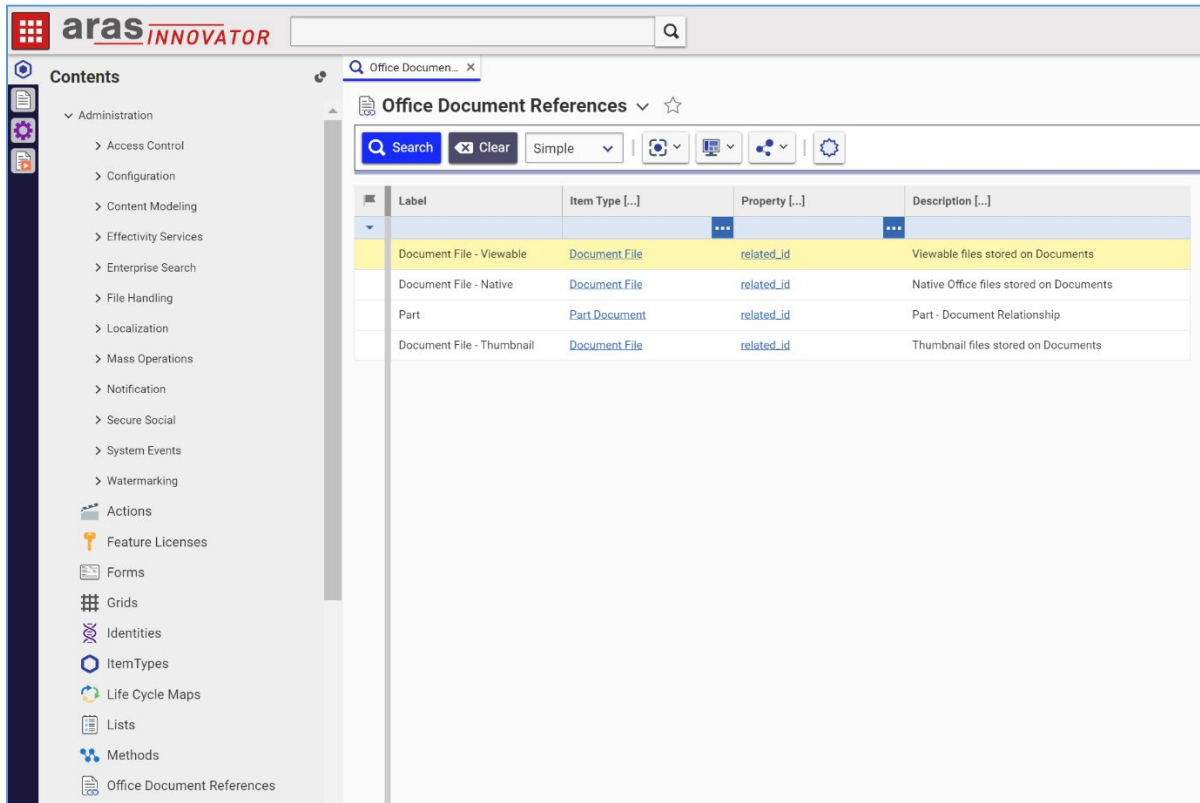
aras INNOVATOR

Contents

Administration
> Access Control
> Configuration
> Content Modeling
> Effectivity Services
> Enterprise Search
> File Handling
> Localization
> Mass Operations
> Notification
> Secure Social
> System Events
> Watermarking
Actions
Feature Licenses
Forms
Grids
Identities
ItemTypes
Life Cycle Maps
Lists
Methods
Office Document References

Office Documen... ×

Office Document References

Search Clear Simple

| Label | Item Type [...] | Property [...] | Description [...] |
|---|---|---|---|
| | | | |
| Document File - Viewable | Document File | related_id | Viewable files stored on Documents |
| Document File - Native | Document File | related_id | Native Office files stored on Documents |
| Part | Part Document | related_id | Part - Document Relationship |
| Document File - Thumbnail | Document File | related_id | Thumbnail files stored on Documents |